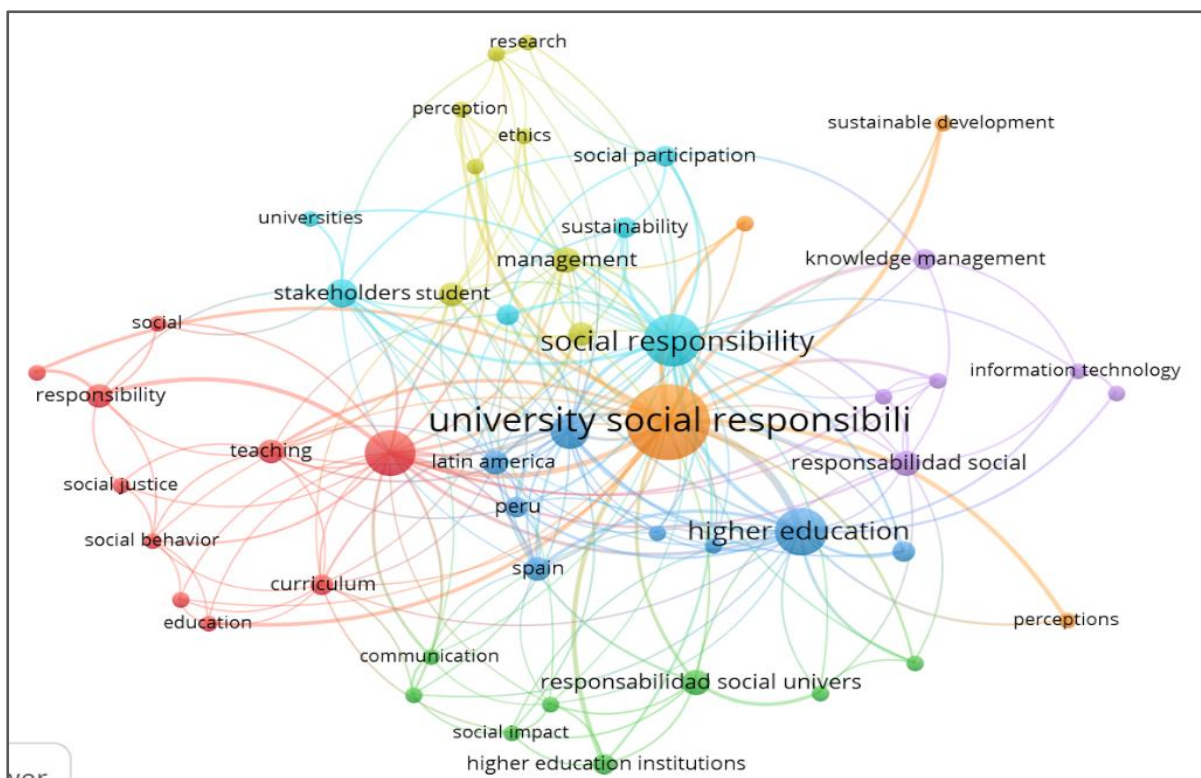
research
perception
ethics
sustainable development
social participation
universities
sustainability
management
knowledge management
stakeholders student
social
social responsibility
information technology
responsibility
university social responsibili
teaching
latin america
responsabilidad social
social justice
peru
higher education
social behavior
spain
curriculum
education
perceptions
communication
responsabilidad social univers
social impact
higher education institutions
ver